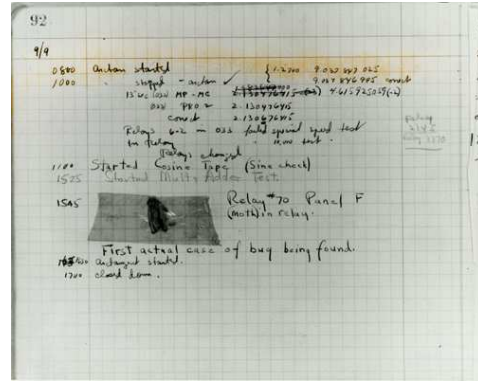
92

9/9

0800 Antan started
1000 " stopped - antan ✓ { 1.2700 9.037 847 025
9.037 846 995 const
13" UC (032) MP - MC 1.982147000 4.615925059(-2)
(033) PRO 2 2.130476415
const 2.130676415
Relays 6-2 in 033 failed special speed test
in relay " 10,000 test.
Relays changed
1100 Started Cosine Tape (Sine check)
1525 Started Multy Adder Test.

1545 Relay #70 Panel F
(moth) in relay.

First actual case of bug being found.
1630 antangent started.
1700 closed down.

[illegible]